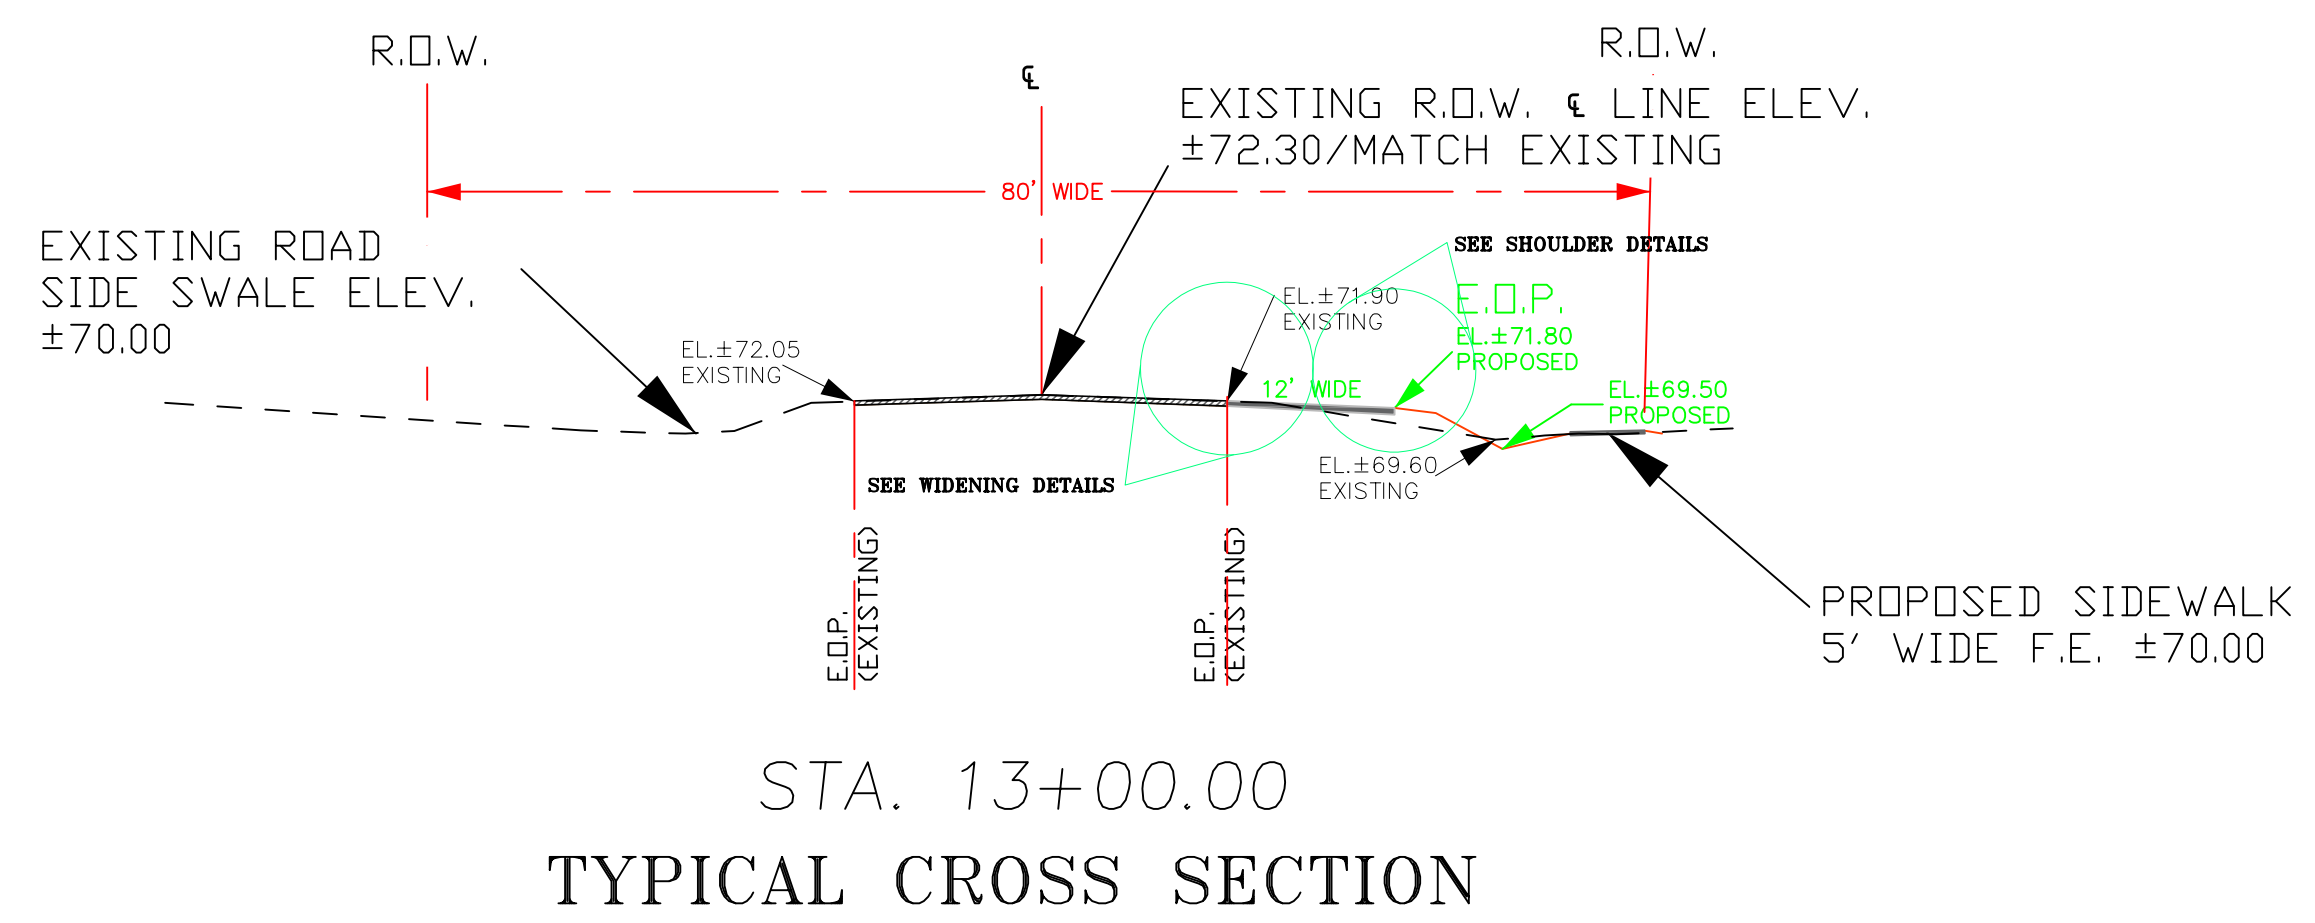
R.O.W.

℄

R.O.W.

EXISTING R.O.W. ℄ LINE ELEV. ±72.30/MATCH EXISTING

80' WIDE

EXISTING ROAD SIDE SWALE ELEV. ±70.00

SEE SHOULDER DETAILS

EL.±71.90 EXISTING

E.O.P.
EL.±71.80
PROPOSED

EL.±72.05 EXISTING

12' WIDE

EL.±69.50
PROPOSED

EL.±69.60 EXISTING

SEE WIDENING DETAILS

E.O.P. (EXISTING)

E.O.P. (EXISTING)

PROPOSED SIDEWALK 5' WIDE F.E. ±70.00

STA. 13+00.00

TYPICAL CROSS SECTION